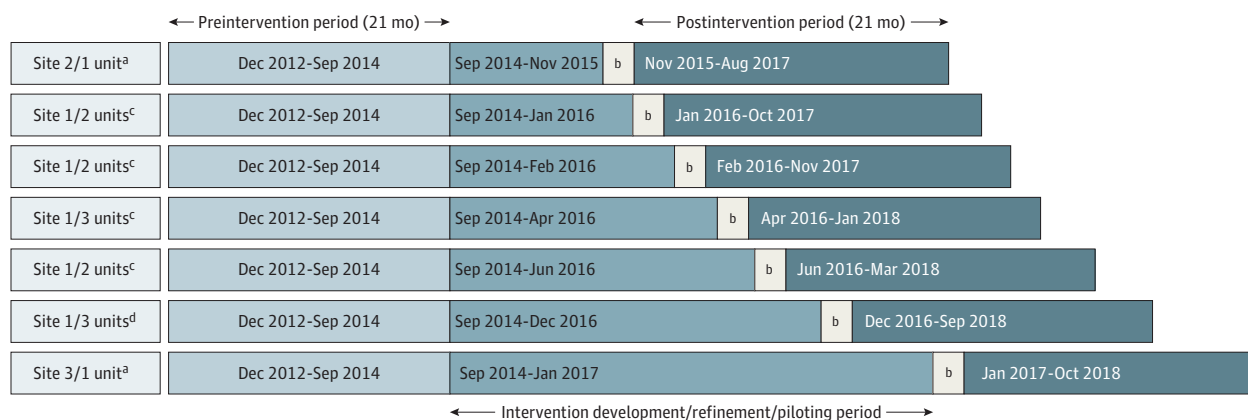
← Preintervention period (21 mo) →

← Postintervention period (21 mo) →

| | | | | |
|---|---|---|---|---|
| Site 2/1 unit$^a$ | Dec 2012-Sep 2014 | Sep 2014-Nov 2015 | b | Nov 2015-Aug 2017 |
| Site 1/2 units$^c$ | Dec 2012-Sep 2014 | Sep 2014-Jan 2016 | b | Jan 2016-Oct 2017 |
| Site 1/2 units$^c$ | Dec 2012-Sep 2014 | Sep 2014-Feb 2016 | b | Feb 2016-Nov 2017 |
| Site 1/3 units$^c$ | Dec 2012-Sep 2014 | Sep 2014-Apr 2016 | b | Apr 2016-Jan 2018 |
| Site 1/2 units$^c$ | Dec 2012-Sep 2014 | Sep 2014-Jun 2016 | b | Jun 2016-Mar 2018 |
| Site 1/3 units$^d$ | Dec 2012-Sep 2014 | Sep 2014-Dec 2016 | b | Dec 2016-Sep 2018 |
| Site 3/1 unit$^a$ | Dec 2012-Sep 2014 | Sep 2014-Jan 2017 | b | Jan 2017-Oct 2018 |

← Intervention development/refinement/piloting period →